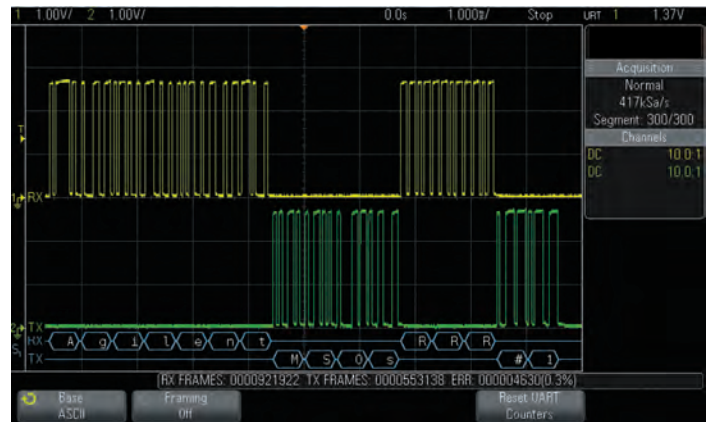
1 1.00V/ 2 1.00V/ 0.0s 1.000ms/ Stop URT 1 1.37V

Acquisition
Normal
417kSa/s
Segment: 300/300
Channels
DC 10.0:1
DC 10.0:1

T
1 RX
2 TX
RX A g i l e n t R R R
TX M S O s # 1

RX FRAMES: 0000921922 TX FRAMES: 0000553138 ERR: 000004630(0.3%)

Base
ASCII
Framing
Off
Reset UART
Counters